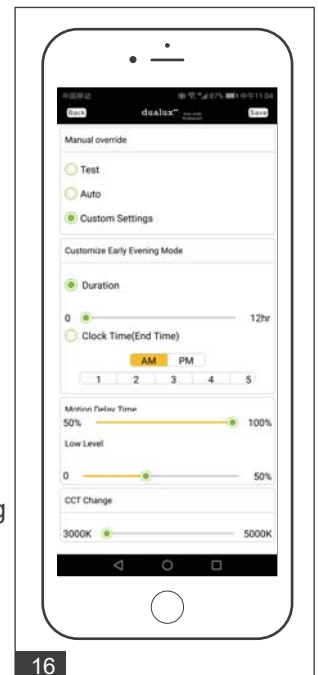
中国移动 67% 下午11:04

Back dualux Save

Manual override

Test

Auto

Custom Settings

Customize Early Evening Mode

Duration

0 12hr

Clock Time(End Time)

AM PM

1 2 3 4 5

Motion Delay Time

50% 100%

Low Level

0 50%

CCT Change

3000K 5000K

g

16